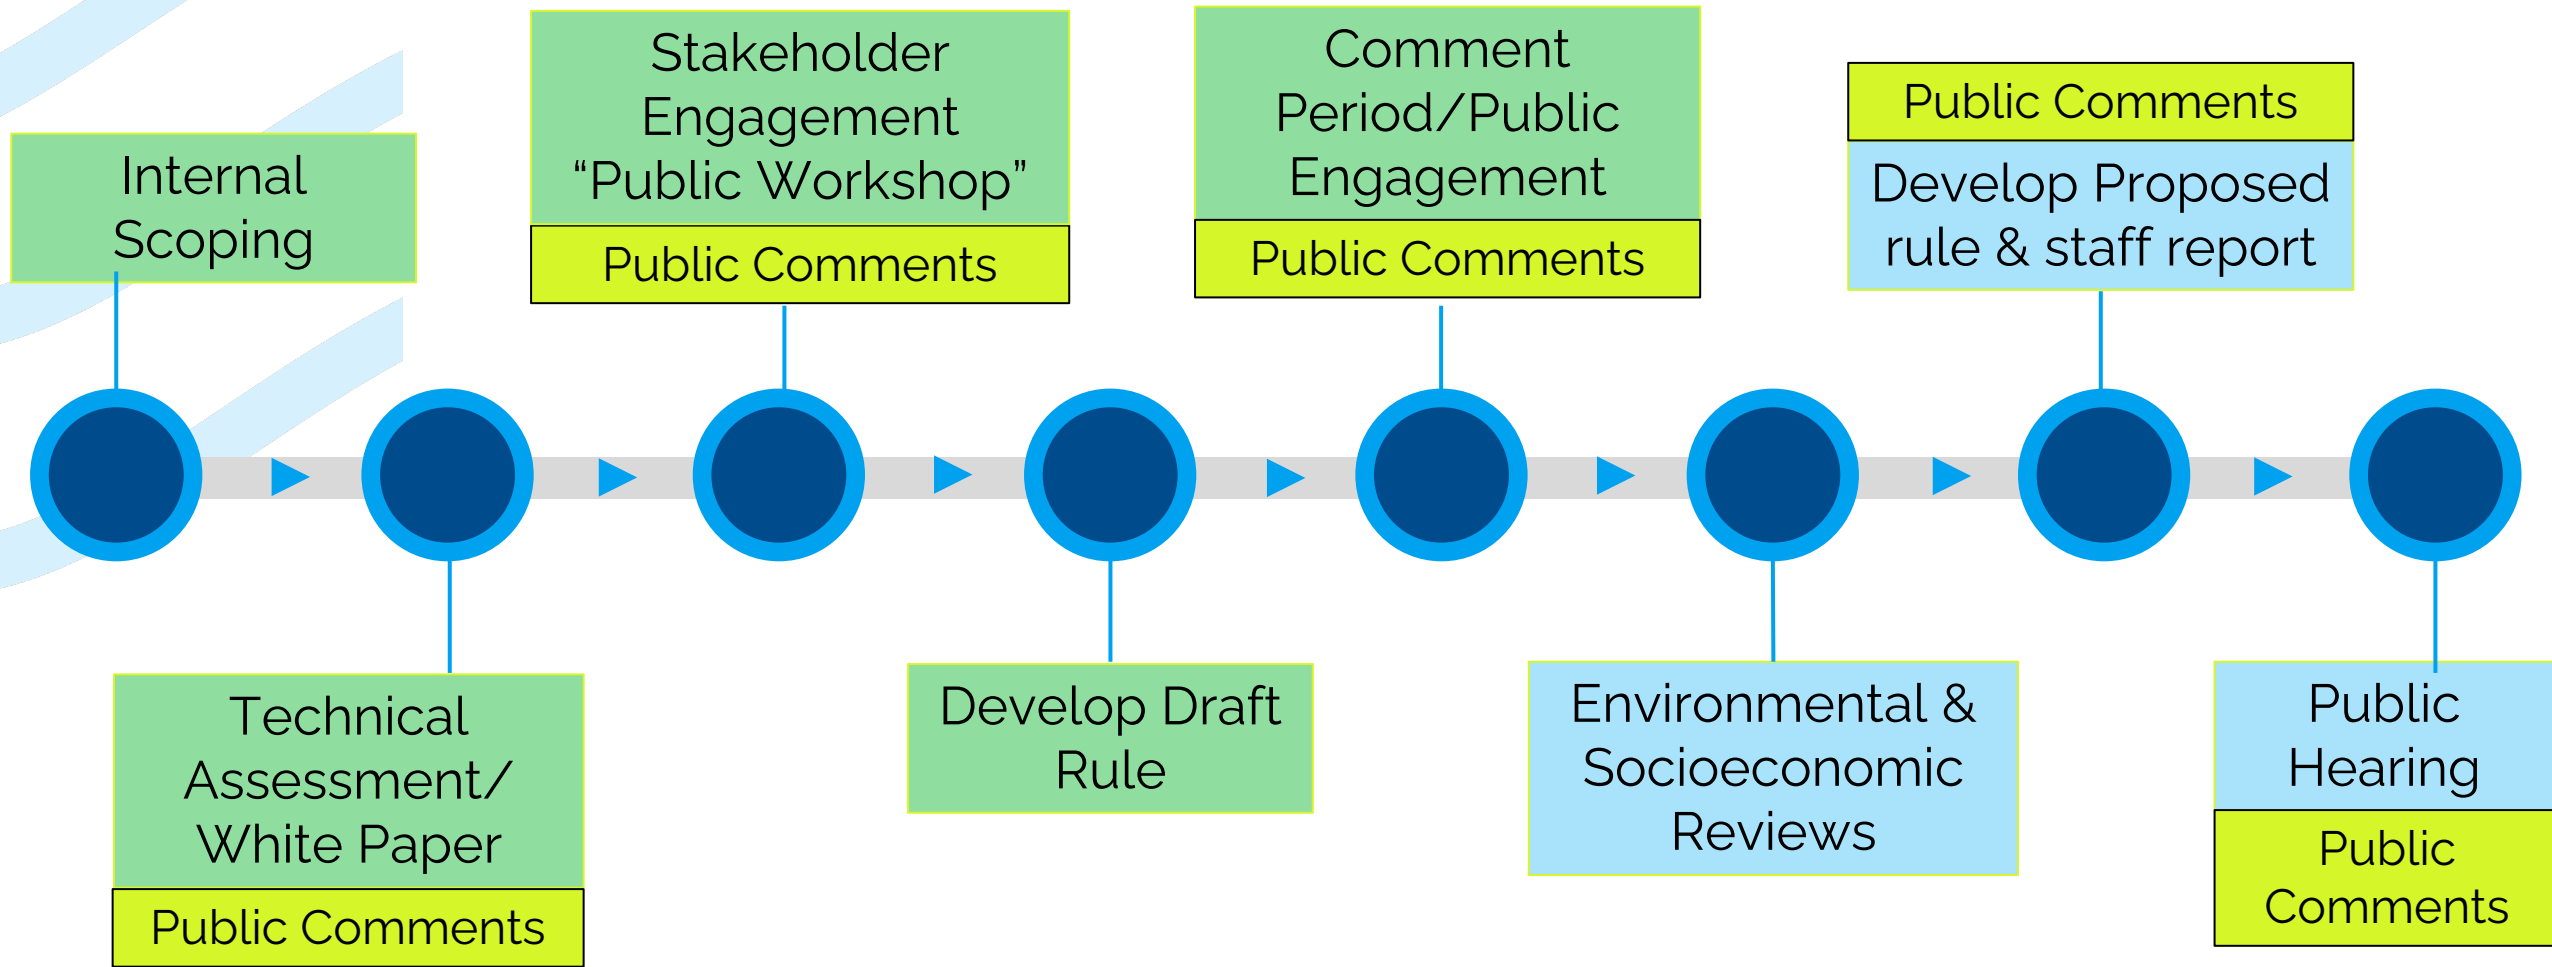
Internal Scoping

Technical Assessment/ White Paper

Public Comments

Stakeholder Engagement “Public Workshop”

Public Comments

Develop Draft Rule

Comment Period/Public Engagement

Public Comments

Environmental & Socioeconomic Reviews

Public Comments

Develop Proposed rule & staff report

Public Hearing

Public Comments